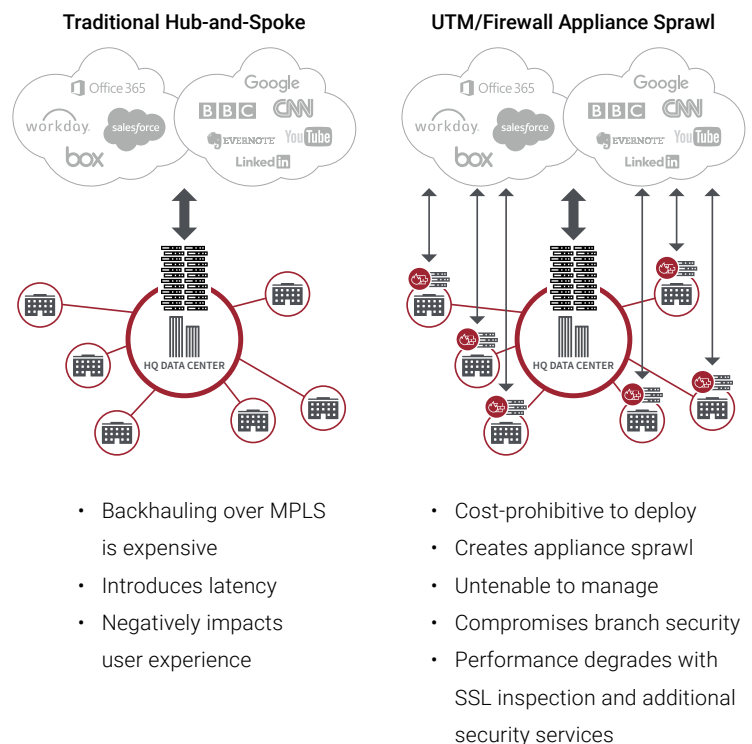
Traditional Hub-and-Spoke

Office 365
workday.
salesforce
box
Google
BBC
CNN
EVERNOTE
YouTube
LinkedIn

HQ DATA CENTER

• Backhauling over MPLS is expensive
• Introduces latency
• Negatively impacts user experience

UTM/Firewall Appliance Sprawl

Office 365
workday.
salesforce
box
Google
BBC
CNN
EVERNOTE
YouTube
LinkedIn

HQ DATA CENTER

• Cost-prohibitive to deploy
• Creates appliance sprawl
• Untenable to manage
• Compromises branch security
• Performance degrades with SSL inspection and additional security services